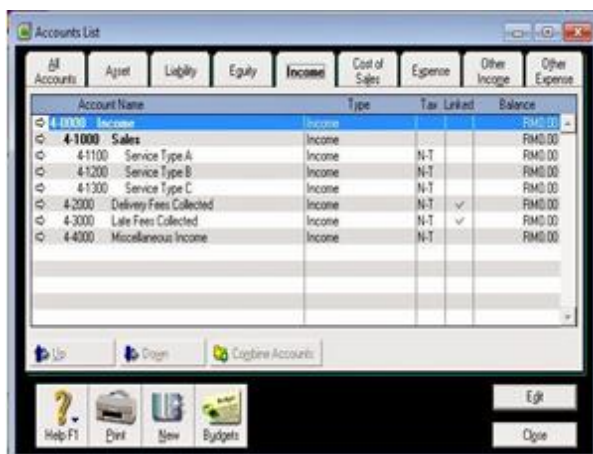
Accounts List

| All Accounts | Asset | Liability | Equity | Income | Cost of Sales | Expense | Other Income | Other Expense |
|---|---|---|---|---|---|---|---|---|

| Account Name | Type | Tax | Linked | Balance |
|---|---|---|---|---|
| 4-0000 Income | Income | | | RM0.00 |
| 4-1000 Sales | Income | | | RM0.00 |
| 4-1100 Service Type A | Income | N-T | | RM0.00 |
| 4-1200 Service Type B | Income | N-T | | RM0.00 |
| 4-1300 Service Type C | Income | N-T | | RM0.00 |
| 4-2000 Delivery Fees Collected | Income | N-T | ✓ | RM0.00 |
| 4-3000 Late Fees Collected | Income | N-T | ✓ | RM0.00 |
| 4-4000 Miscellaneous Income | Income | N-T | | RM0.00 |

Up Down Combine Accounts

Help F1 Print New Budgets

Edit

Close